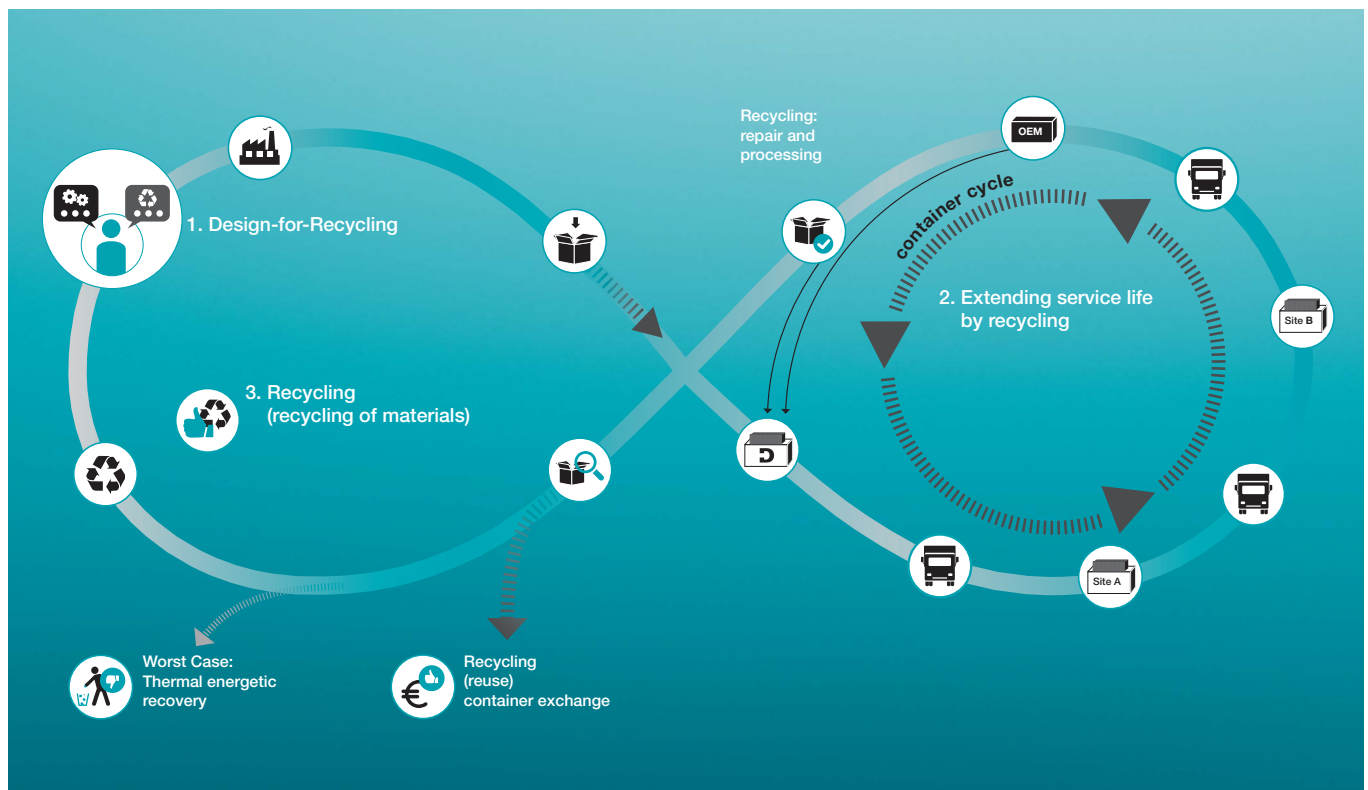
1. Design-for-Recycling

Recycling: repair and processing

OEM

container cycle

2. Extending service life by recycling

Site B

3. Recycling (recycling of materials)

Site A

Worst Case: Thermal energetic recovery

Recycling (reuse) container exchange